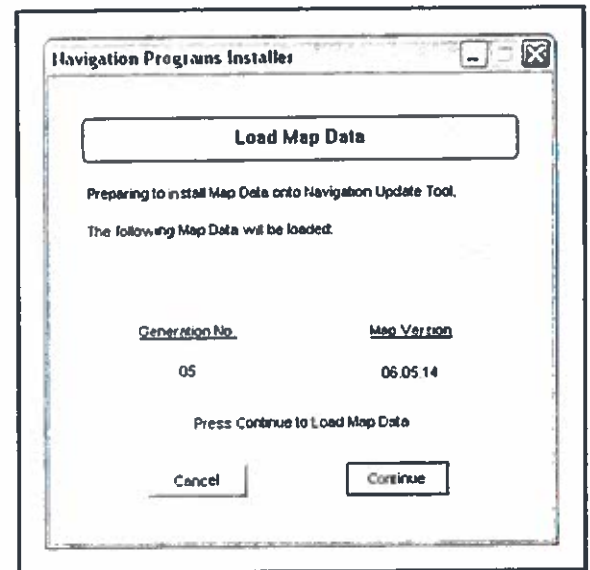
Navigation Programs Installer

Load Map Data

Preparing to install Map Data onto Navigation Update Tool.

The following Map Data will be loaded.

| Generation No. | Map Version |
|---|---|
| 05 | 06.05.14 |

Press Continue to Load Map Data

Cancel

Continue